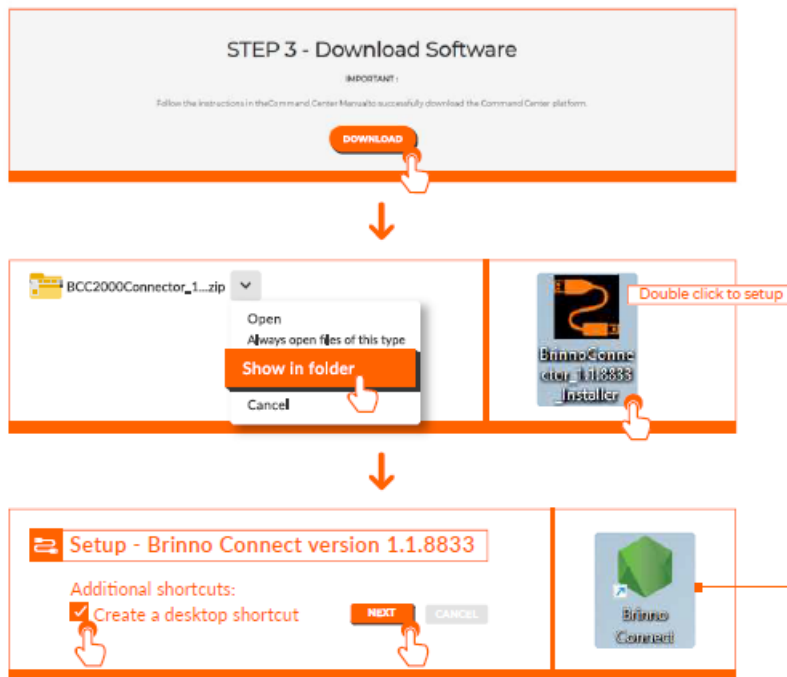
STEP 3 - Download Software

IMPORTANT :

Follow the instructions in theCommand Center Manualto successfully download the Command Center platform.

DOWNLOAD

BCC2000Connector_1....zip

Open

Always open files of this type

Show in folder

Cancel

BrinnoConnector_1.1.8833_Installer

Double click to setup

Setup - Brinno Connect version 1.1.8833

Additional shortcuts:

Create a desktop shortcut

NEXT

CANCEL

Brinno Connect